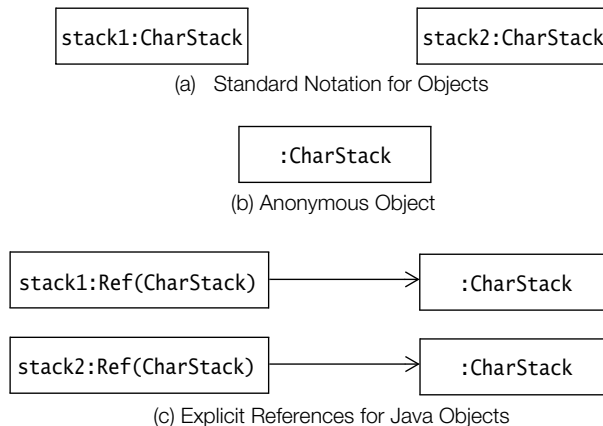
stack1:CharStack

stack2:CharStack

(a) Standard Notation for Objects

:CharStack

(b) Anonymous Object

stack1:Ref(CharStack)

:CharStack

stack2:Ref(CharStack)

:CharStack

(c) Explicit References for Java Objects